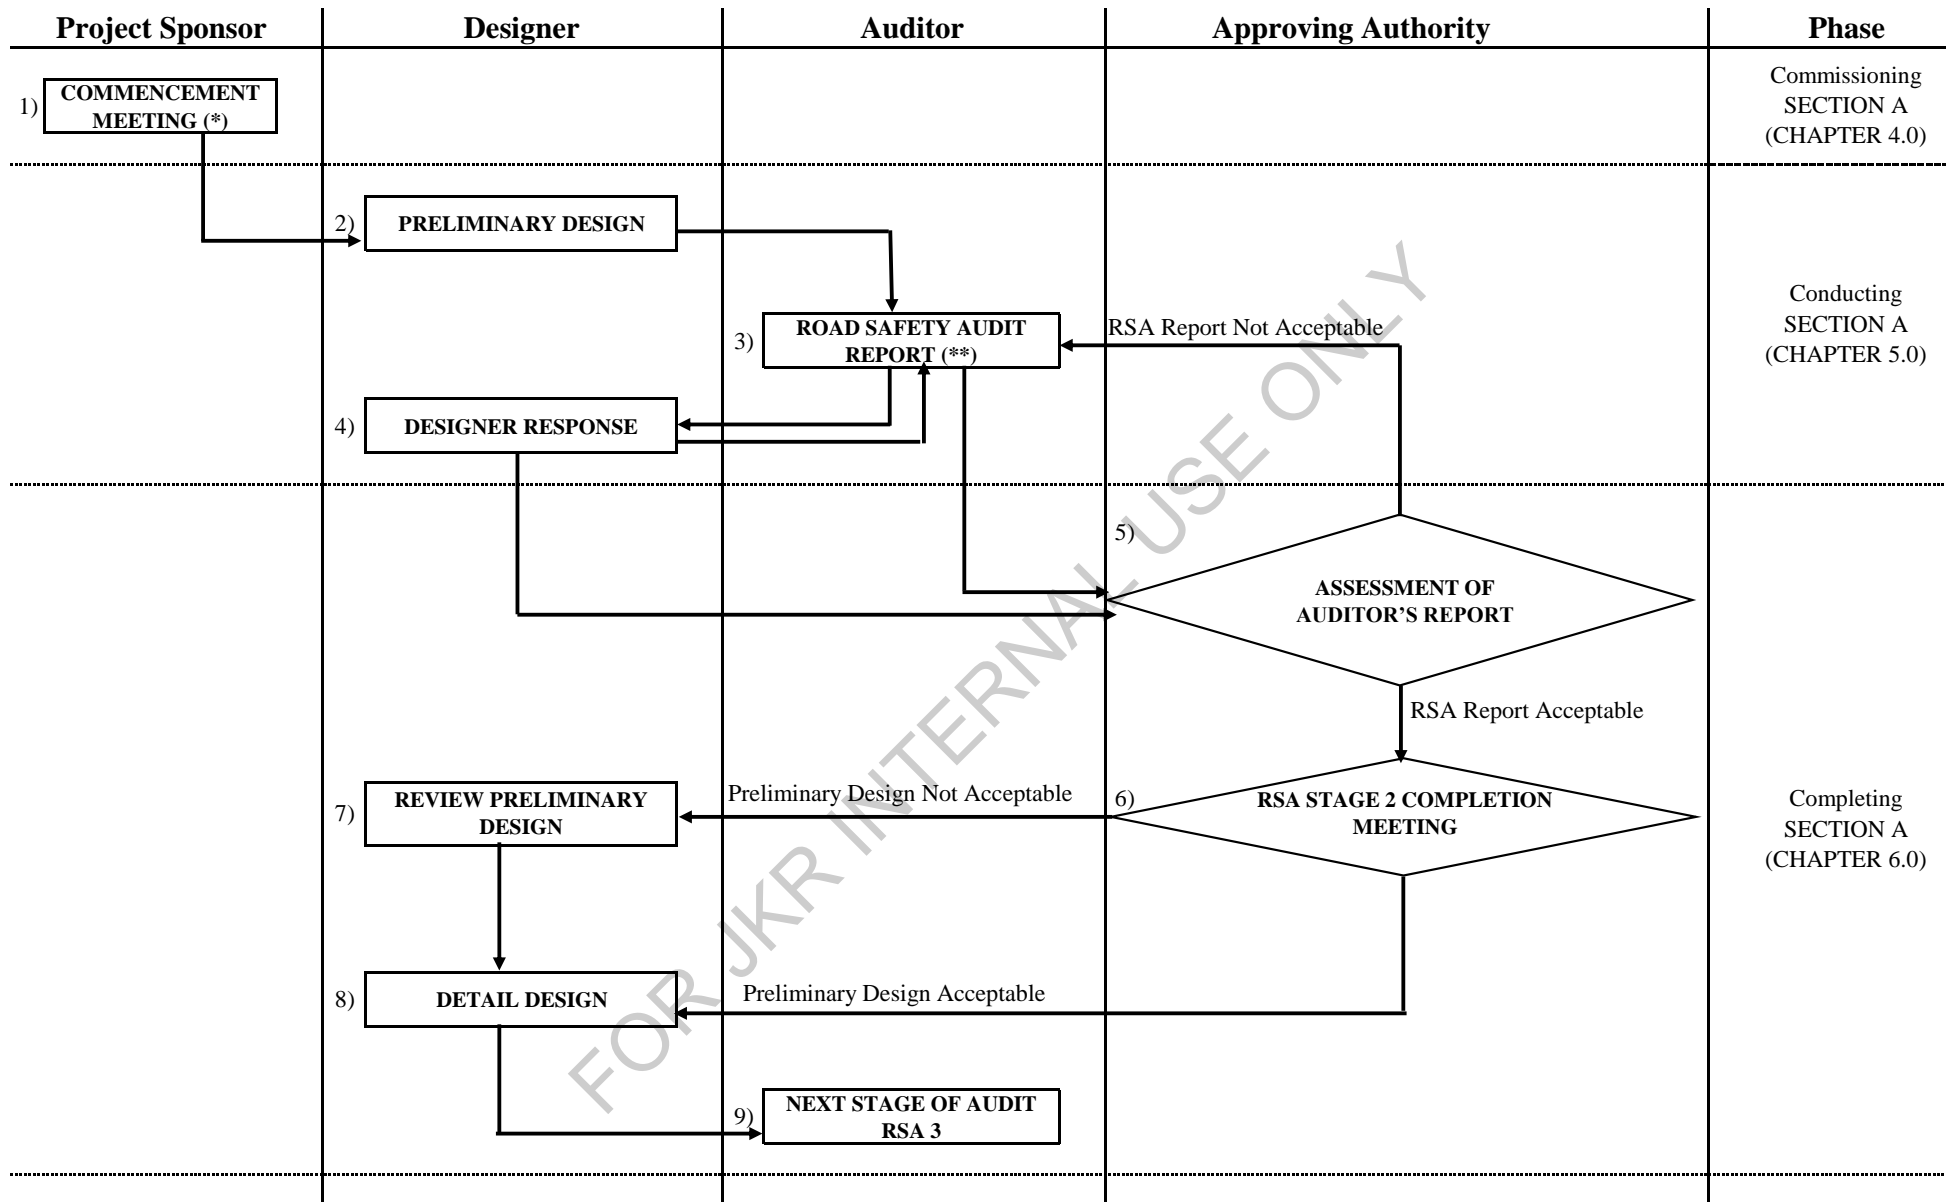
| Project Sponsor | Designer | Auditor | Approving Authority | Phase |
|---|---|---|---|---|

1) COMMENCEMENT MEETING (*)

Commissioning SECTION A (CHAPTER 4.0)

2) PRELIMINARY DESIGN

3) ROAD SAFETY AUDIT REPORT (**)

RSA Report Not Acceptable

4) DESIGNER RESPONSE

Conducting SECTION A (CHAPTER 5.0)

5) ASSESSMENT OF AUDITOR'S REPORT

RSA Report Acceptable

7) REVIEW PRELIMINARY DESIGN

Preliminary Design Not Acceptable

6) RSA STAGE 2 COMPLETION MEETING

Completing SECTION A (CHAPTER 6.0)

8) DETAIL DESIGN

Preliminary Design Acceptable

9) NEXT STAGE OF AUDIT RSA 3

FOR JKR INTERNAL USE ONLY